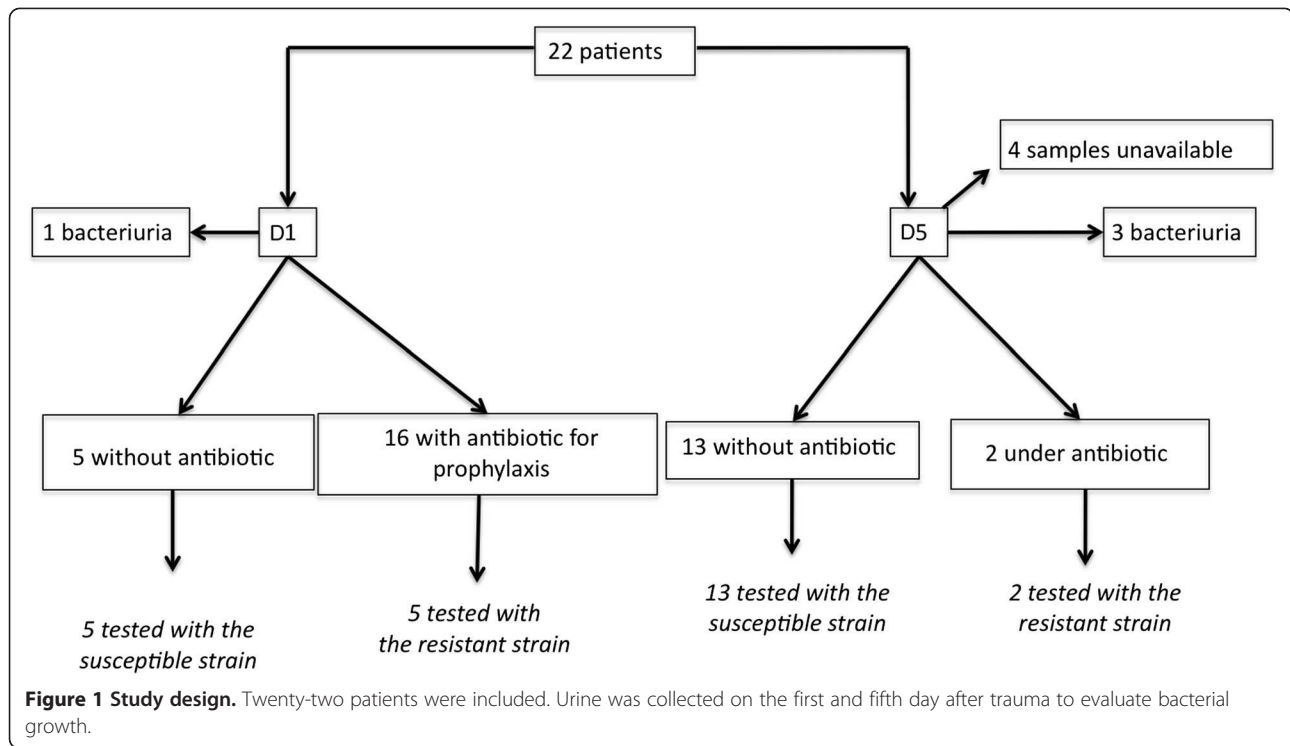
22 patients

1 bacteriuria

D1

D5

4 samples unavailable

3 bacteriuria

5 without antibiotic

16 with antibiotic for prophylaxis

13 without antibiotic

2 under antibiotic

*5 tested with the susceptible strain*

*5 tested with the resistant strain*

*13 tested with the susceptible strain*

*2 tested with the resistant strain*

**Figure 1 Study design.** Twenty-two patients were included. Urine was collected on the first and fifth day after trauma to evaluate bacterial growth.